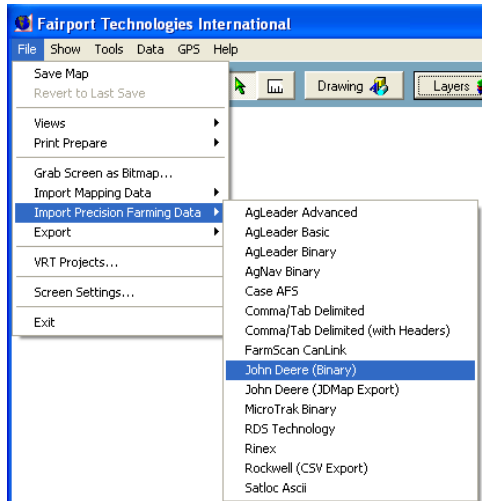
Fairport Technologies International

File Show Tools Data GPS Help

Drawing

Layers

Save Map
Revert to Last Save

Views
Print Prepare

Grab Screen as Bitmap...
Import Mapping Data
Import Precision Farming Data
Export

VRT Projects...

Screen Settings...

Exit

AgLeader Advanced
AgLeader Basic
AgLeader Binary
AgNav Binary
Case AFS
Comma/Tab Delimited
Comma/Tab Delimited (with Headers)
FarmScan CanLink
John Deere (Binary)
John Deere (JDMap Export)
MicroTrak Binary
RDS Technology
Rinex
Rockwell (CSV Export)
Satloc Ascii